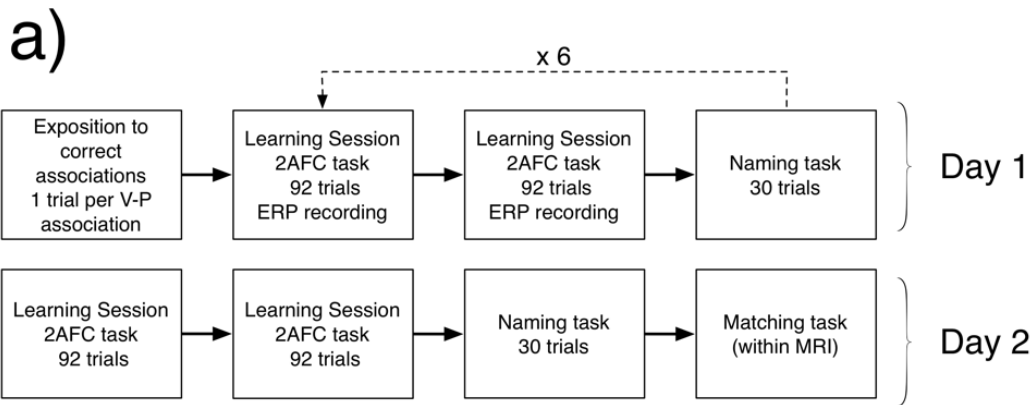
a)

x 6

Exposition to correct associations 1 trial per V-P association

Learning Session 2AFC task 92 trials ERP recording

Learning Session 2AFC task 92 trials ERP recording

Naming task 30 trials

Day 1

Learning Session 2AFC task 92 trials

Learning Session 2AFC task 92 trials

Naming task 30 trials

Matching task (within MRI)

Day 2